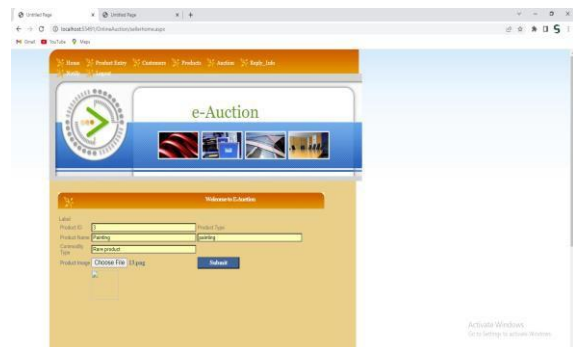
Untitled Page × Untitled Page × +

localhost:55491/OnlineAuction/sellerHome.aspx

Gmail YouTube Maps

Home Product Entry Customers Products Auction Reply_Info
Profile Logout

e-Auction

Welcome to E.Auction

Label
Product ID 1
Product Type
Product Name Painting
painting
Commodity Type Rare product
Product Image Choose File 13.jpg
Submit

Activate Windows
Go to Settings to activate Windows.